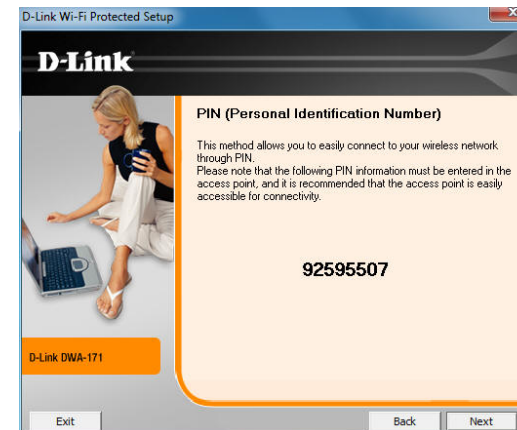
D-Link Wi-Fi Protected Setup

D-Link

PIN (Personal Identification Number)

This method allows you to easily connect to your wireless network through PIN.
Please note that the following PIN information must be entered in the access point, and it is recommended that the access point is easily accessible for connectivity.

92595507

D-Link DWA-171

Exit

Back

Next